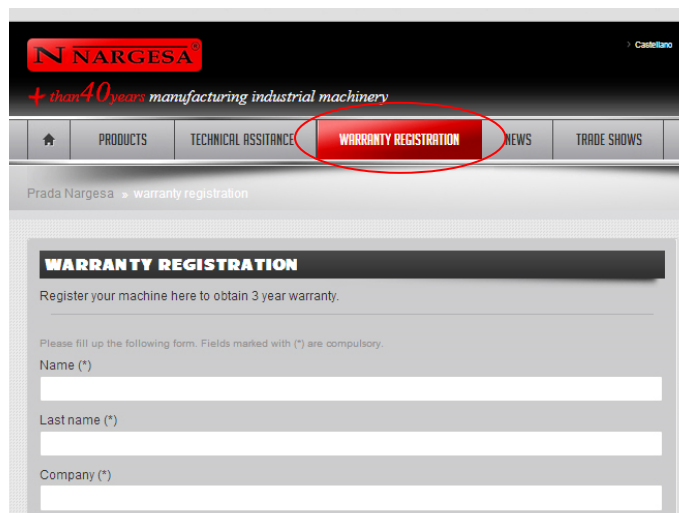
N NARGESA®

> Castellano

+ than 40 years manufacturing industrial machinery

PRODUCTS | TECHNICAL ASSITANCE | WARRANTY REGISTRATION | NEWS | TRADE SHOWS

Prada Nargesa » warranty registration

WARRANTY REGISTRATION

Register your machine here to obtain 3 year warranty.

Please fill up the following form. Fields marked with (*) are compulsory.

Name (*)

Last name (*)

Company (*)